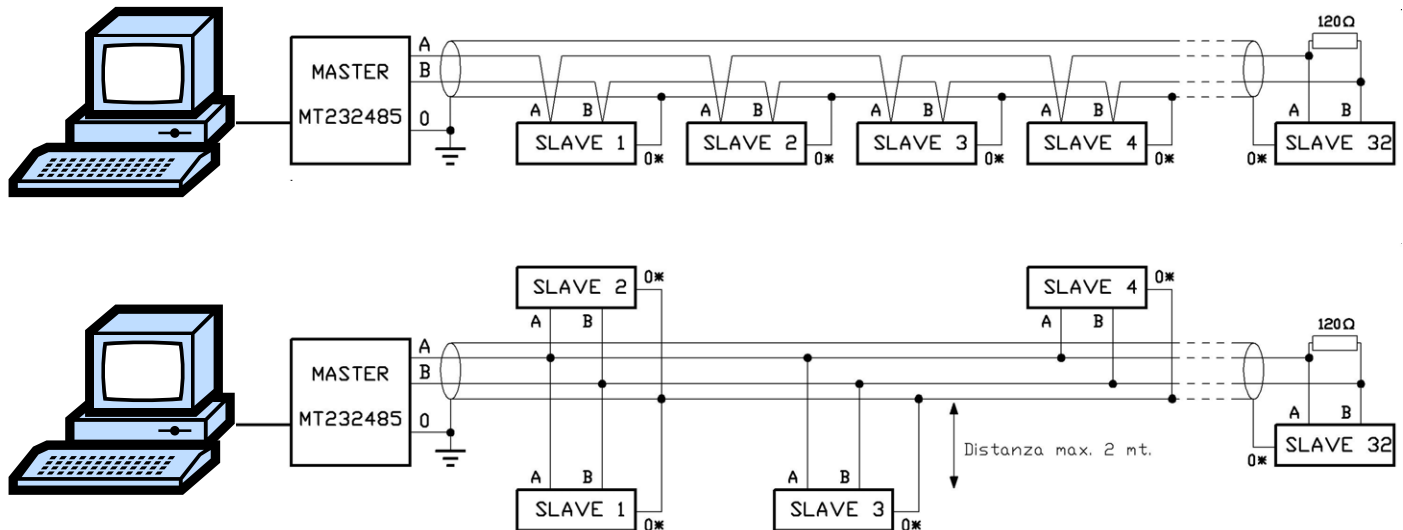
MASTER
MT232485
A
B
0
A B
SLAVE 1
0*
A B
SLAVE 2
0*
A B
SLAVE 3
0*
A B
SLAVE 4
0*
120Ω
A B
0*
SLAVE 32

SLAVE 2
0*
A B
SLAVE 4
0*
A B
MASTER
MT232485
A
B
0
120Ω
A B
0*
SLAVE 32
Distanza max. 2 mt.
A B
SLAVE 1
0*
A B
SLAVE 3
0*